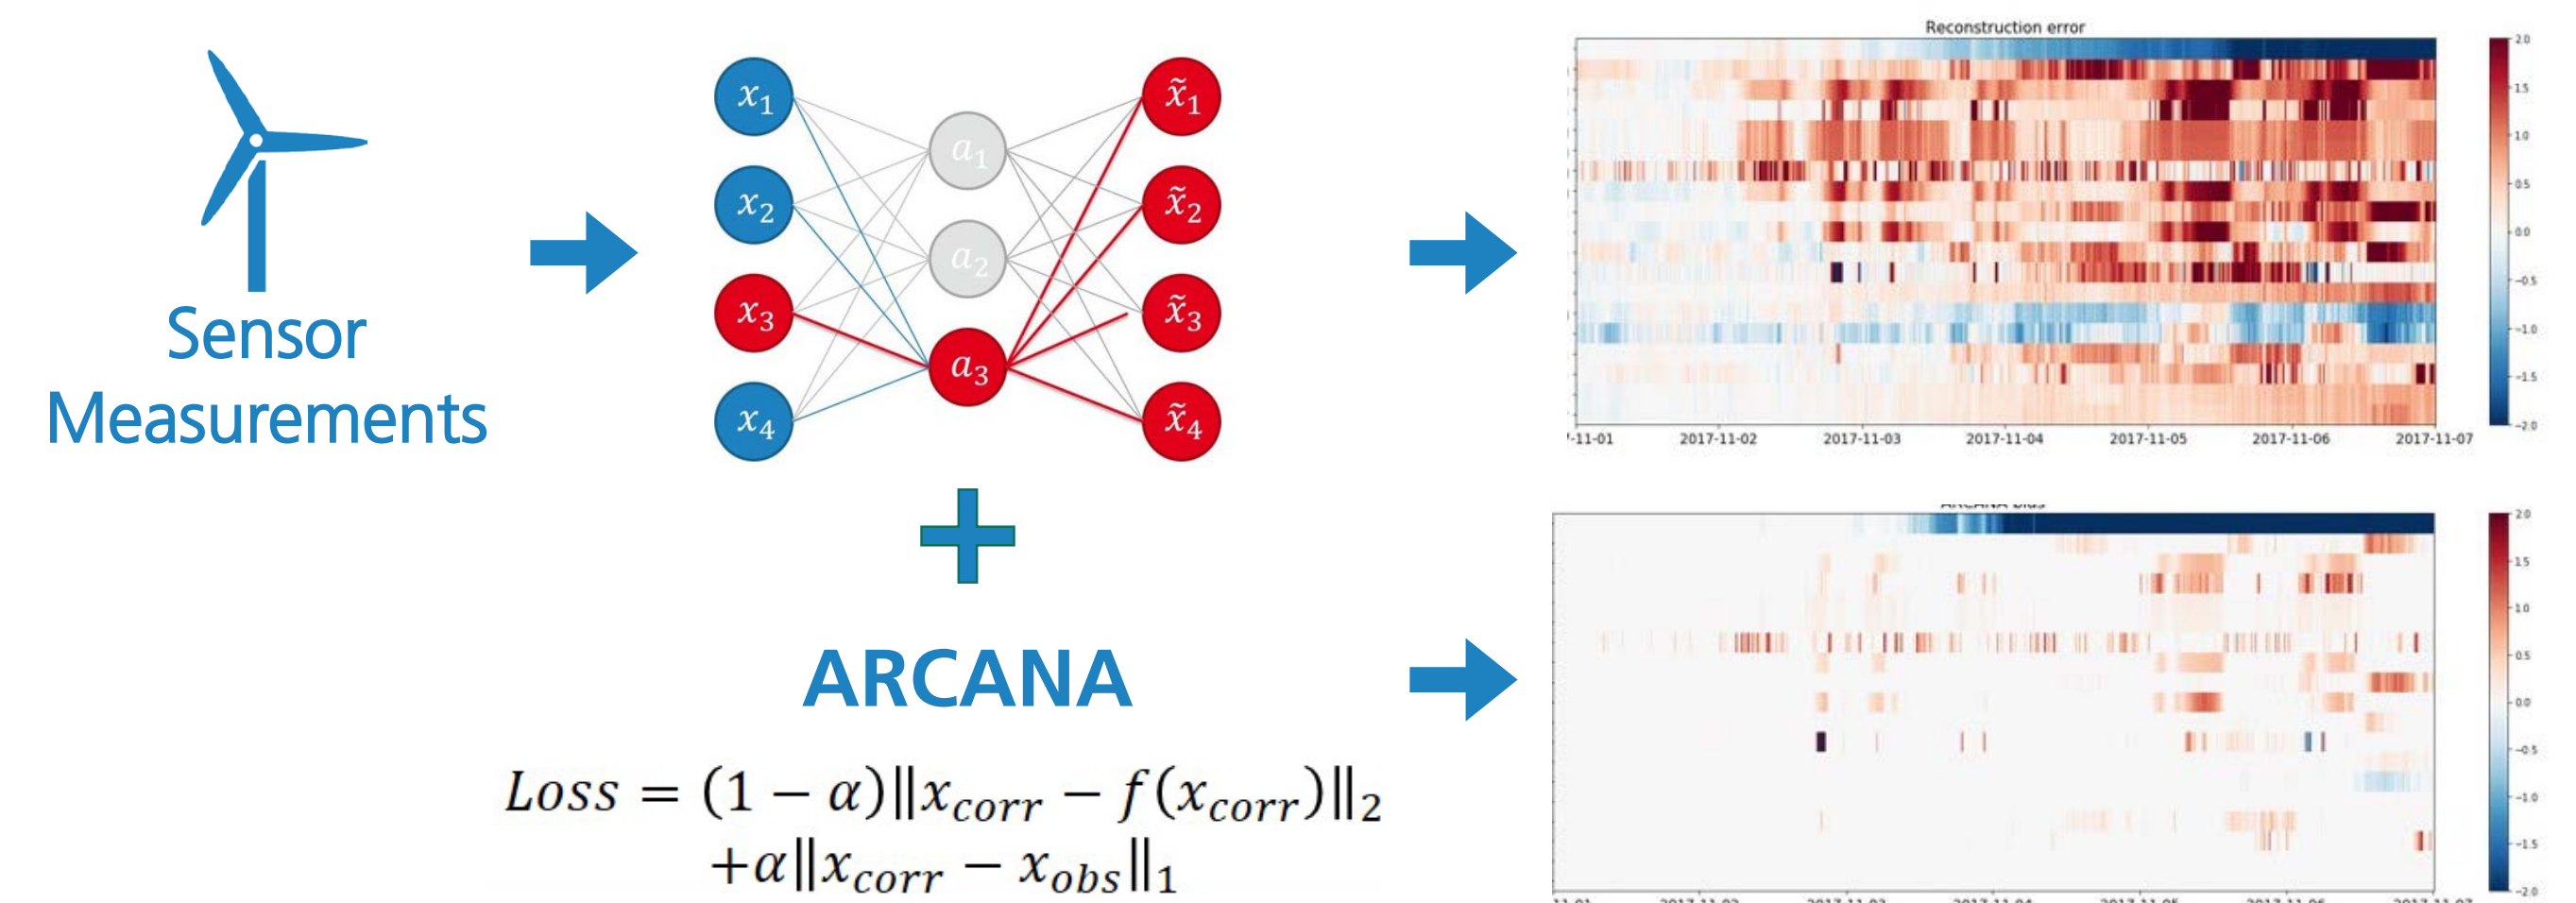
Sensor Measurements

$x_1$ $x_2$ $x_3$ $x_4$

$a_1$ $a_2$ $a_3$

$\tilde{x}_1$ $\tilde{x}_2$ $\tilde{x}_3$ $\tilde{x}_4$

+

ARCANA

$Loss = (1-\alpha)\|x_{corr} - f(x_{corr})\|_2 + \alpha\|x_{corr} - x_{obs}\|_1$

Reconstruction error

2.0
1.5
1.0
0.5
0.0
-0.5
-1.0
-1.5
-2.0

-11-01 2017-11-02 2017-11-03 2017-11-04 2017-11-05 2017-11-06 2017-11-07

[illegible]

2.0
1.5
1.0
0.5
0.0
-0.5
-1.0
-1.5
-2.0

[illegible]